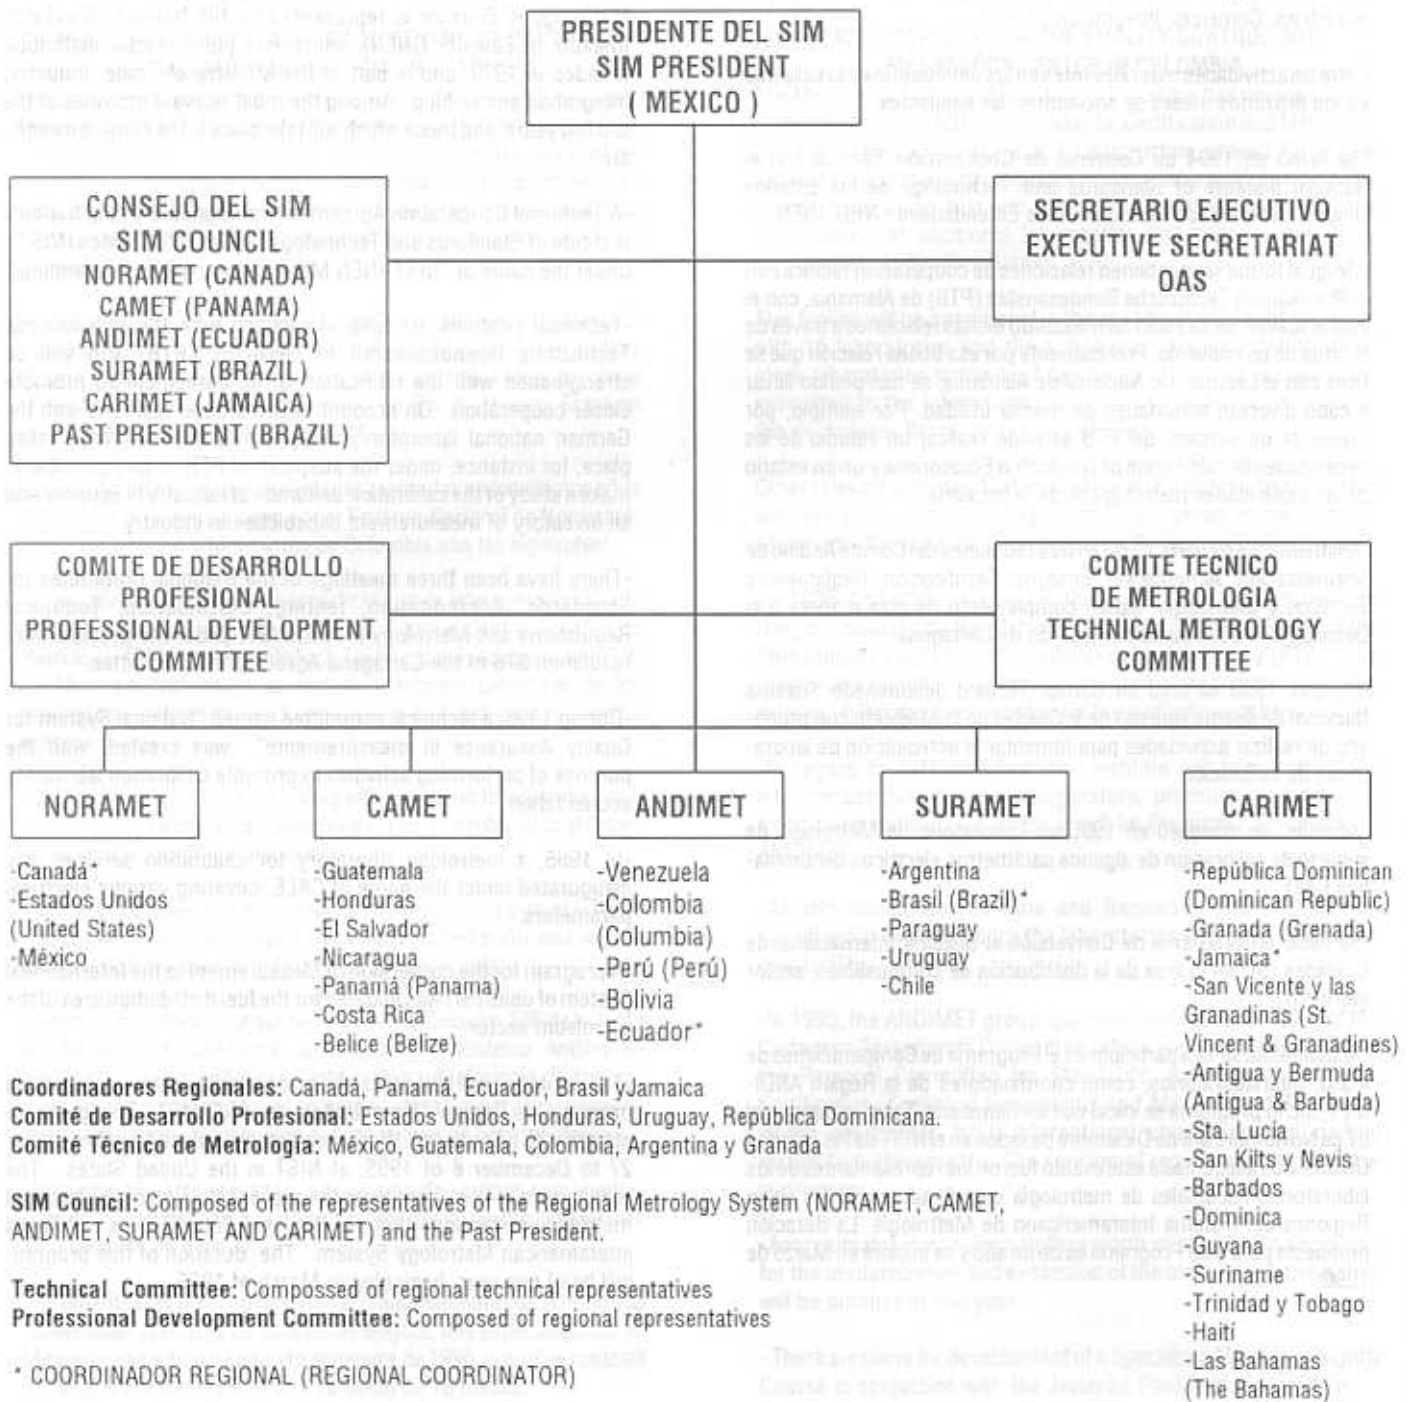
PRESIDENTE DEL SIM
SIM PRESIDENT
( MEXICO )

CONSEJO DEL SIM
SIM COUNCIL
NORAMET (CANADA)
CAMET (PANAMA)
ANDIMET (ECUADOR)
SURAMET (BRAZIL)
CARIMET (JAMAICA)
PAST PRESIDENT (BRAZIL)

SECRETARIO EJECUTIVO
EXECUTIVE SECRETARIAT
OAS

COMITE DE DESARROLLO PROFESIONAL
PROFESSIONAL DEVELOPMENT COMMITTEE

COMITE TECNICO DE METROLOGIA
TECHNICAL METROLOGY COMMITTEE

NORAMET

CAMET

ANDIMET

SURAMET

CARIMET

-Canadá*
-Estados Unidos (United States)
-México

-Guatemala
-Honduras
-El Salvador
-Nicaragua
-Panamá (Panama)
-Costa Rica
-Belice (Belize)

-Venezuela
-Colombia (Columbia)
-Perú (Perú)
-Bolivia
-Ecuador*

-Argentina
-Brasil (Brazil)*
-Paraguay
-Uruguay
-Chile

-República Dominican (Dominican Republic)
-Granada (Grenada)
-Jamaica*
-San Vicente y las Granadinas (St. Vincent & Granadines)
-Antigua y Bermuda (Antigua & Barbuda)
-Sta. Lucia
-San Kilts y Nevis
-Barbados
-Dominica
-Guyana
-Suriname
-Trinidad y Tobago
-Haití
-Las Bahamas (The Bahamas)

Coordinadores Regionales: Canadá, Panamá, Ecuador, Brasil yJamaica
Comité de Desarrollo Profesional: Estados Unidos, Honduras, Uruguay, República Dominicana.
Comité Técnico de Metrología: México, Guatemala, Colombia, Argentina y Granada

SIM Council: Composed of the representatives of the Regional Metrology System (NORAMET, CAMET, ANDIMET, SURAMET AND CARIMET) and the Past President.

Technical Committee: Compossed of regional technical representatives
Professional Development Committee: Composed of regional representatives

* COORDINADOR REGIONAL (REGIONAL COORDINATOR)